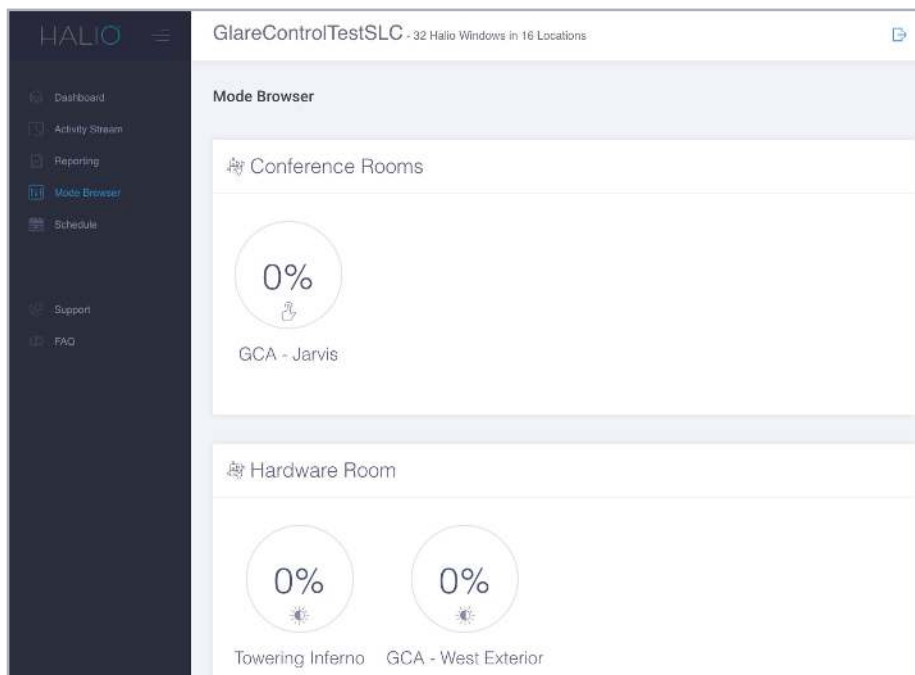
HALIO

Dashboard
Activity Stream
Reporting
Mode Browser
Schedule

Support
FAQ

GlareControlTestSLC - 32 Halio Windows in 16 Locations

Mode Browser

Conference Rooms

0%

GCA - Jarvis

Hardware Room

0%

Towering Inferno

0%

GCA - West Exterior